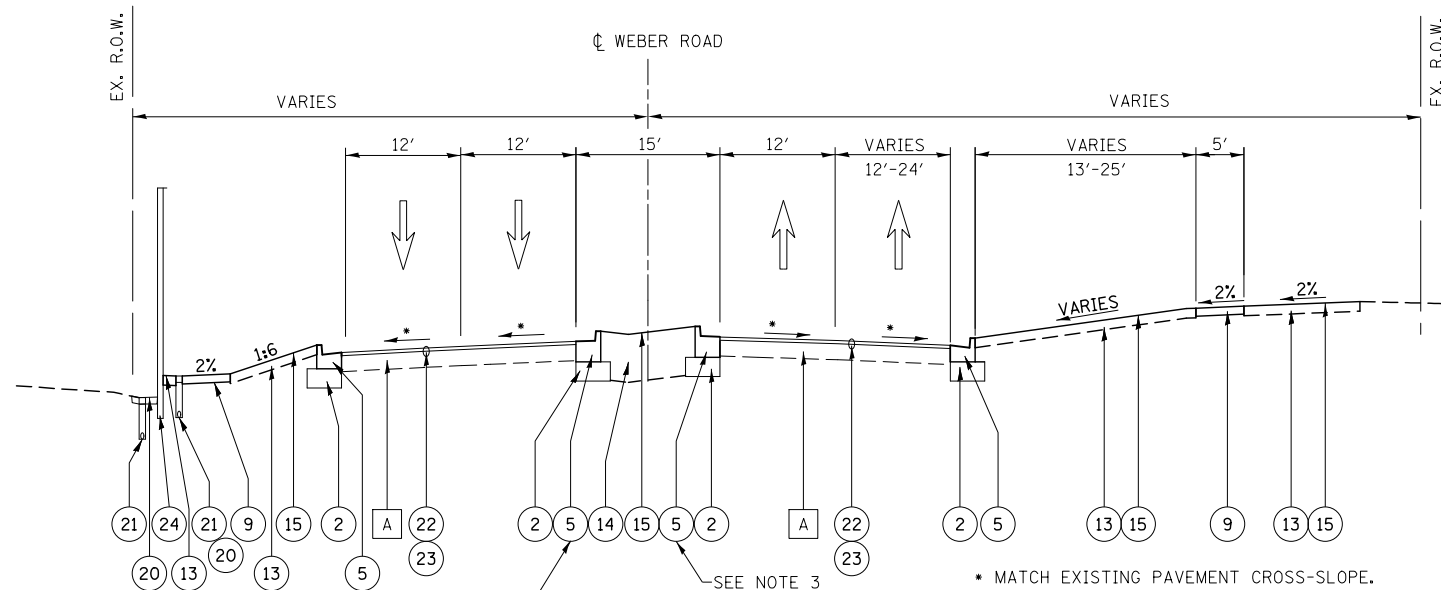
EX. R.O.W.

℄ WEBER ROAD

EX. R.O.W.

VARIES

VARIES

12'

12'

15'

12'

VARIES
12'-24'

VARIES
13'-25'

5'

2%

1:6

*

*

*

*

VARIES

2%

2%

21 20 24 13 21 20 9 13 15 2 5 A 22 23 2 5 14 15 5 2 A 22 23 2 5 13 15 9 13 15

SEE NOTE 3

* MATCH EXISTING PAVEMENT CROSS-SLOPE.